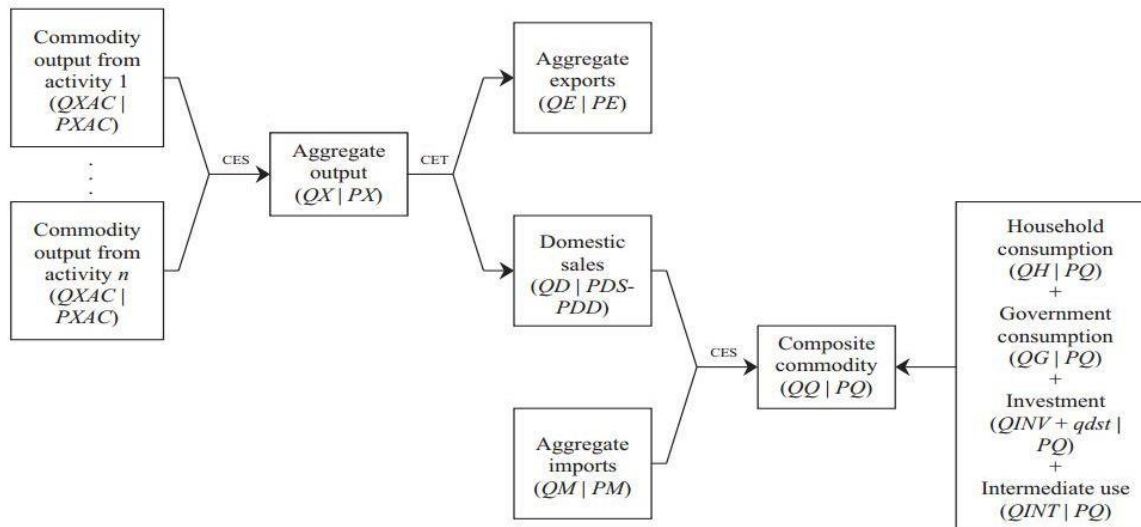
Commodity output from activity 1 (QXAC | PXAC)

.
.
.

Commodity output from activity n (QXAC | PXAC)

CES

Aggregate output (QX | PX)

CET

Aggregate exports (QE | PE)

Domestic sales (QD | PDS-PDD)

Aggregate imports (QM | PM)

CES

Composite commodity (QQ | PQ)

Household consumption (QH | PQ)
+
Government consumption (QG | PQ)
+
Investment (QINV + qdst | PQ)
+
Intermediate use (QINT | PQ)